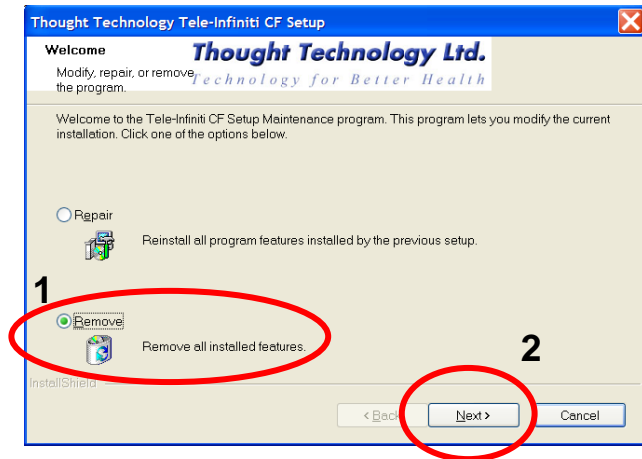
Thought Technology Tele-Infiniti CF Setup

Welcome

Modify, repair, or remove the program.

Thought Technology Ltd.

Technology for Better Health

Welcome to the Tele-Infiniti CF Setup Maintenance program. This program lets you modify the current installation. Click one of the options below.

Repair

Reinstall all program features installed by the previous setup.

1

Remove

Remove all installed features.

2

InstallShield

< Back

Next >

Cancel